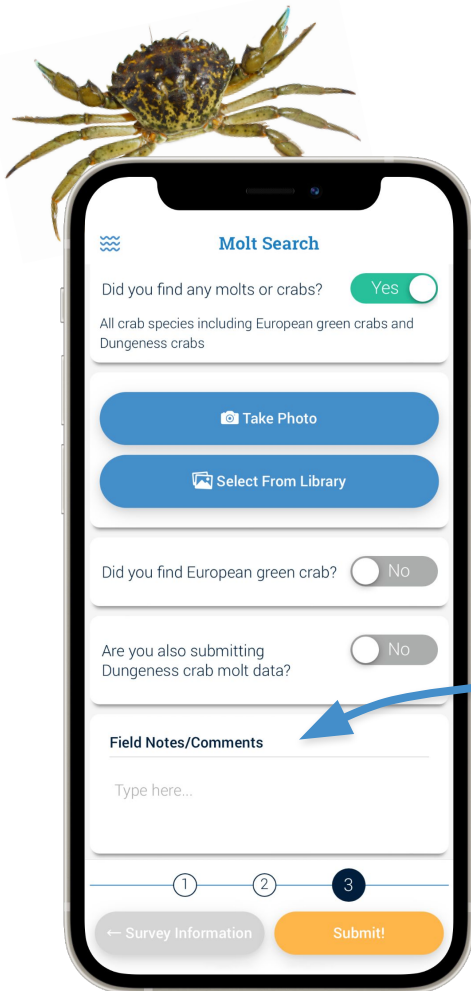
Molt Search

Did you find any molts or crabs? Yes

All crab species including European green crabs and Dungeness crabs

Take Photo

Select From Library

Did you find European green crab? No

Are you also submitting Dungeness crab molt data? No

Field Notes/Comments

Type here...

1 2 3

← Survey Information

Submit!